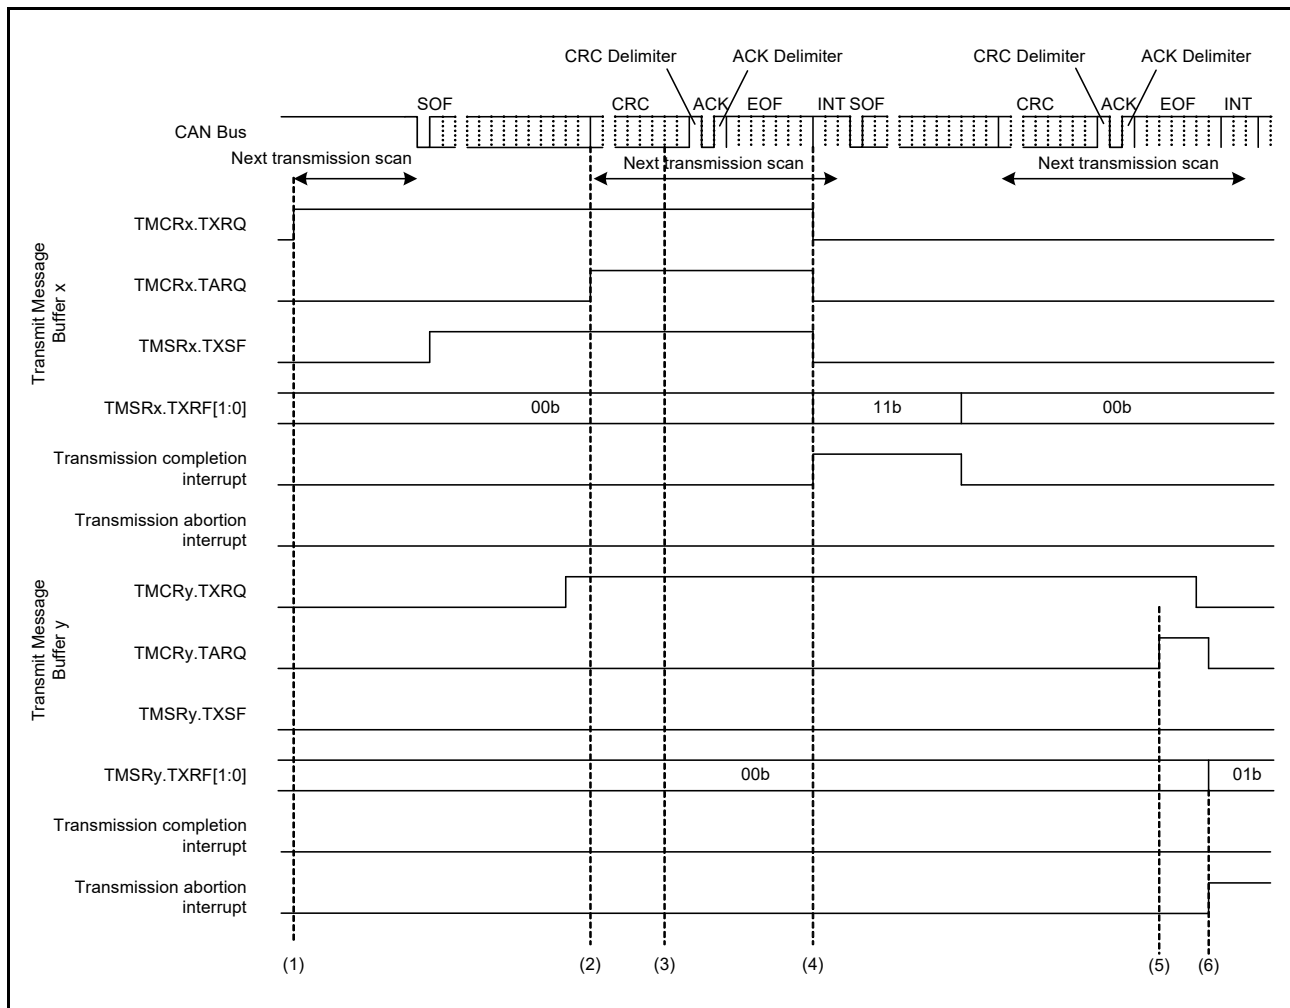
CRC Delimiter ACK Delimiter CRC Delimiter ACK Delimiter

SOF CRC ACK EOF INT SOF CRC ACK EOF INT

CAN Bus

Next transmission scan

Next transmission scan

Next transmission scan

Transmit Message Buffer x

TMCRx.TXRQ

TMCRx.TARQ

TMSRx.TXSF

TMSRx.TXRF[1:0]

00b

11b

00b

Transmission completion interrupt

Transmission abortion interrupt

Transmit Message Buffer y

TMCRy.TXRQ

TMCRy.TARQ

TMSRy.TXSF

TMSRy.TXRF[1:0]

00b

01b

Transmission completion interrupt

Transmission abortion interrupt

(1) (2) (3) (4) (5) (6)